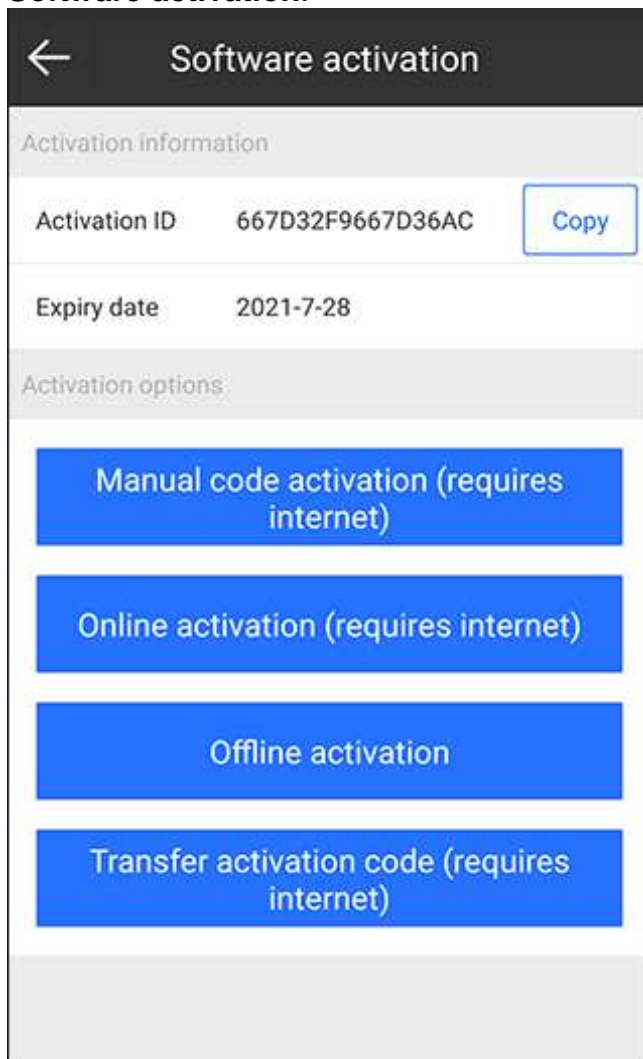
Software activation

Software activation

Activation information

Activation ID 667D32F9667D36AC Copy

Expiry date 2021-7-28

Activation options

Manual code activation (requires internet)

Online activation (requires internet)

Offline activation

Transfer activation code (requires internet)